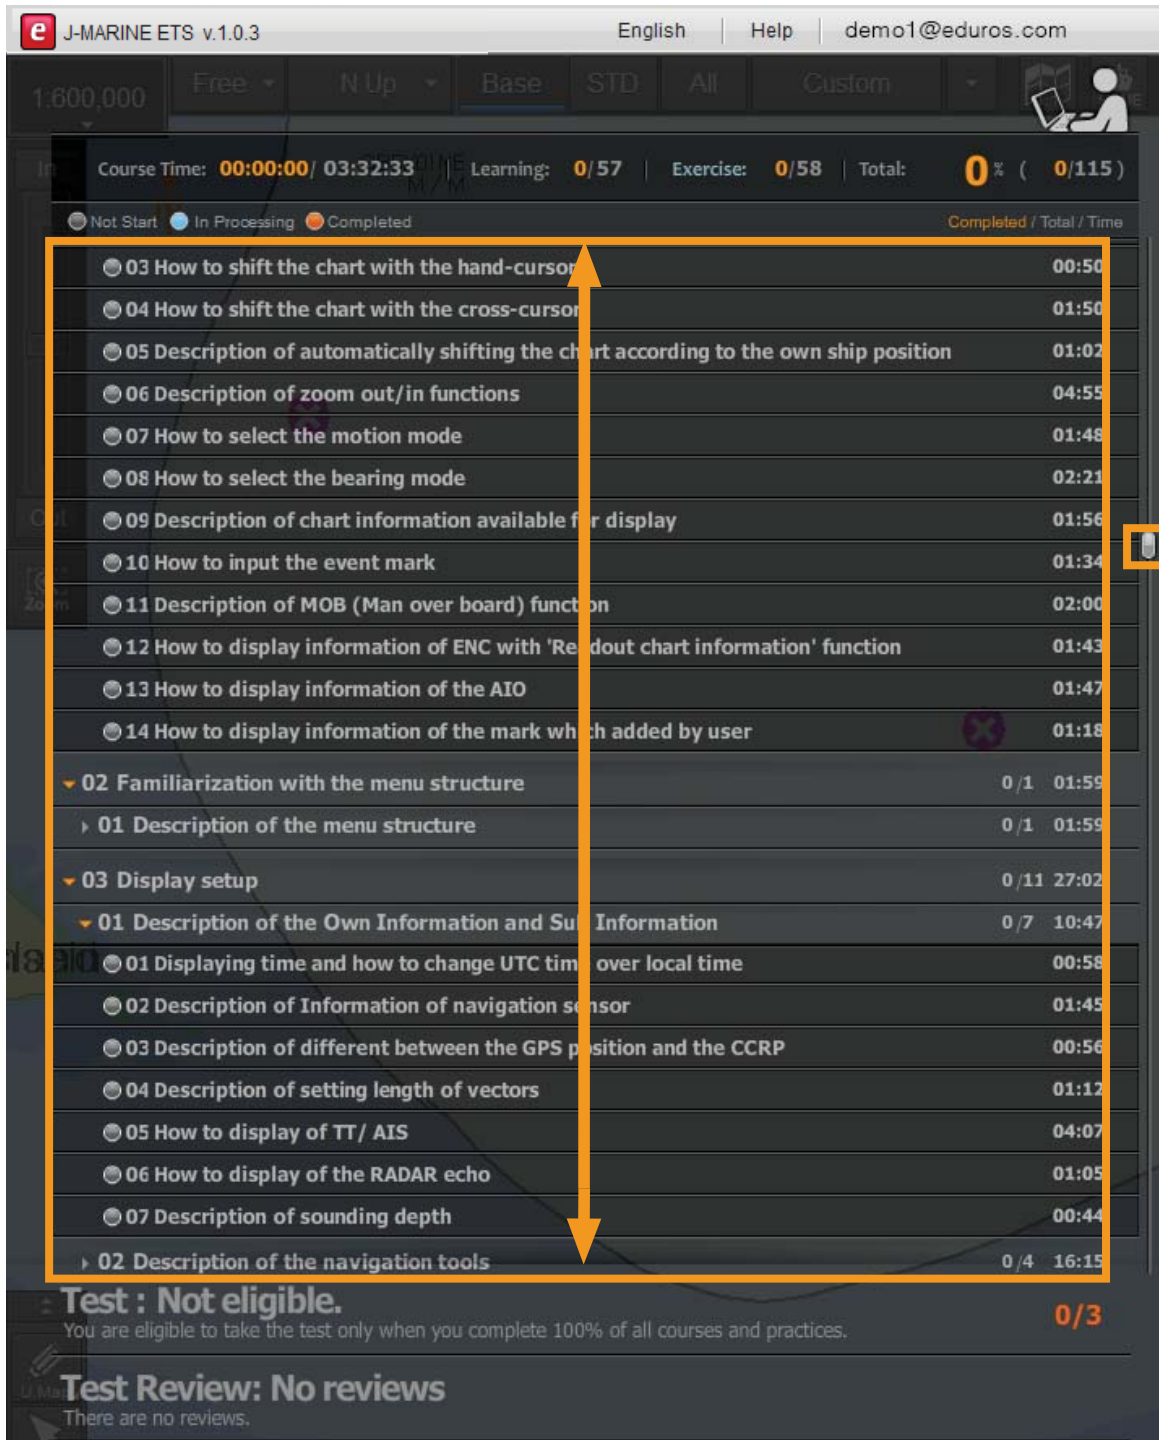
J-MARINE ETS v.1.0.3 English Help demo1@eduros.com

1:600,000 Free N Up Base STD All Custom

Course Time: 00:00:00/ 03:32:33 | Learning: 0/57 | Exercise: 0/58 | Total: 0 % ( 0/115 )

Not Start In Processing Completed Completed / Total / Time

03 How to shift the chart with the hand-cursor 00:50
04 How to shift the chart with the cross-cursor 01:50
05 Description of automatically shifting the chart according to the own ship position 01:02
06 Description of zoom out/in functions 04:55
07 How to select the motion mode 01:48
08 How to select the bearing mode 02:21
09 Description of chart information available for display 01:56
10 How to input the event mark 01:34
11 Description of MOB (Man over board) function 02:00
12 How to display information of ENC with 'Readout chart information' function 01:43
13 How to display information of the AIO 01:47
14 How to display information of the mark which added by user 01:18
02 Familiarization with the menu structure 0/1 01:59
01 Description of the menu structure 0/1 01:59
03 Display setup 0/11 27:02
01 Description of the Own Information and Sub Information 0/7 10:47
01 Displaying time and how to change UTC time over local time 00:58
02 Description of Information of navigation sensor 01:45
03 Description of different between the GPS position and the CCRP 00:56
04 Description of setting length of vectors 01:12
05 How to display of TT/ AIS 04:07
06 How to display of the RADAR echo 01:05
07 Description of sounding depth 00:44
02 Description of the navigation tools 0/4 16:15

Test : Not eligible. 0/3
You are eligible to take the test only when you complete 100% of all courses and practices.

Test Review: No reviews
There are no reviews.